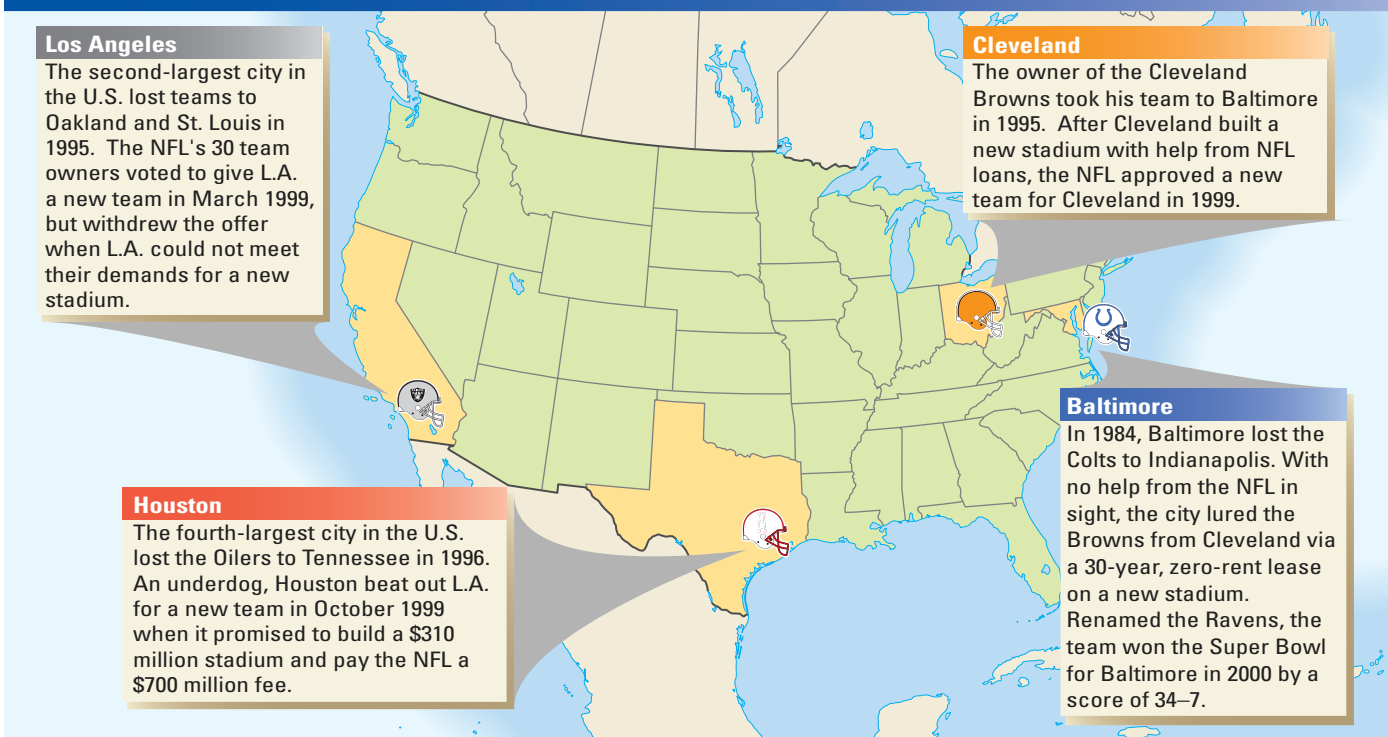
Los Angeles
The second-largest city in the U.S. lost teams to Oakland and St. Louis in 1995. The NFL's 30 team owners voted to give L.A. a new team in March 1999, but withdrew the offer when L.A. could not meet their demands for a new stadium.

Cleveland
The owner of the Cleveland Browns took his team to Baltimore in 1995. After Cleveland built a new stadium with help from NFL loans, the NFL approved a new team for Cleveland in 1999.

Baltimore
In 1984, Baltimore lost the Colts to Indianapolis. With no help from the NFL in sight, the city lured the Browns from Cleveland via a 30-year, zero-rent lease on a new stadium. Renamed the Ravens, the team won the Super Bowl for Baltimore in 2000 by a score of 34–7.

Houston
The fourth-largest city in the U.S. lost the Oilers to Tennessee in 1996. An underdog, Houston beat out L.A. for a new team in October 1999 when it promised to build a $310 million stadium and pay the NFL a $700 million fee.